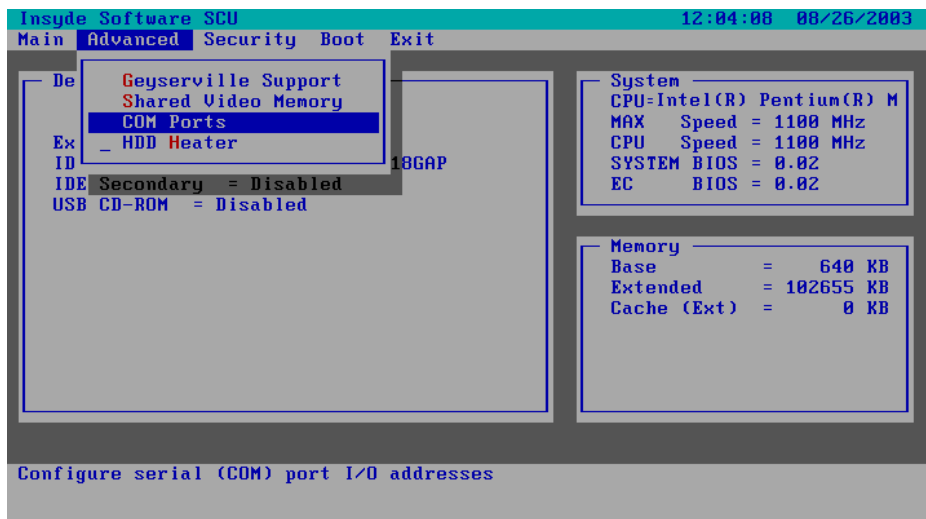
Insyde Software SCU 12:04:08 08/26/2003

Main Advanced Security Boot Exit

De

Geyserville Support
Shared Video Memory
COM Ports
_ HDD Heater

Ex
ID 18GAP
IDE Secondary = Disabled
USB CD-ROM = Disabled

System
CPU=Intel(R) Pentium(R) M
MAX Speed = 1100 MHz
CPU Speed = 1100 MHz
SYSTEM BIOS = 0.02
EC BIOS = 0.02

Memory
Base = 640 KB
Extended = 102655 KB
Cache (Ext) = 0 KB

Configure serial (COM) port I/O addresses